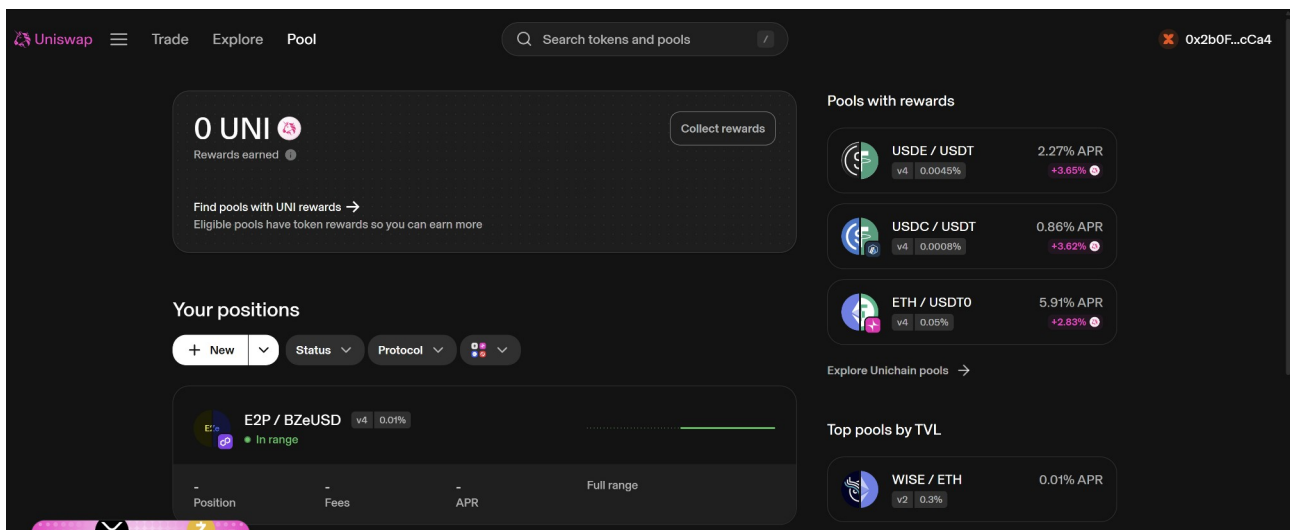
Uniswap Trade Explore Pool

Search tokens and pools /

0x2b0F...cCa4

0 UNI
Rewards earned

Collect rewards

Find pools with UNI rewards →
Eligible pools have token rewards so you can earn more

Your positions

+ New Status Protocol

E2P / BZeUSD v4 0.01%
In range

Full range

-
Position

-
Fees

-
APR

Pools with rewards

USDE / USDT 2.27% APR
v4 0.0045% +3.65%

USDC / USDT 0.86% APR
v4 0.0008% +3.62%

ETH / USDT0 5.91% APR
v4 0.05% +2.83%

Explore Unichain pools →

Top pools by TVL

WISE / ETH 0.01% APR
v2 0.3%